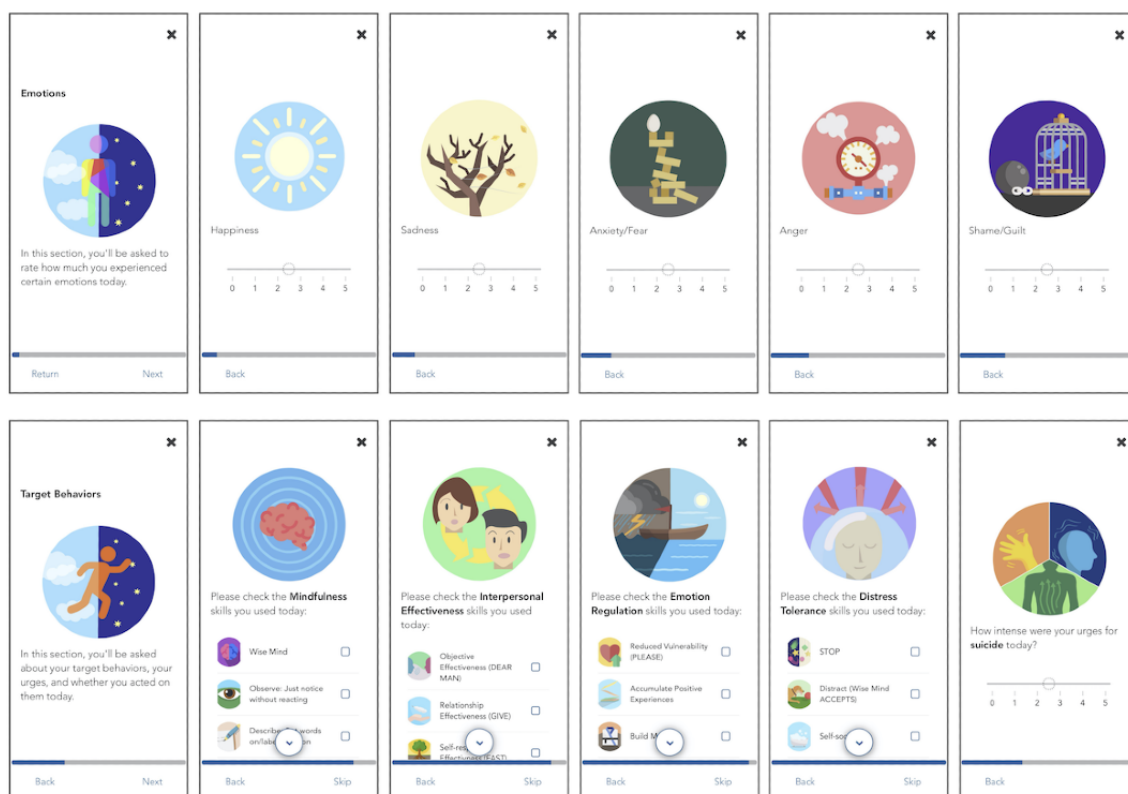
Emotions

In this section, you'll be asked to rate how much you experienced certain emotions today.

Return Next

Happiness

0 1 2 3 4 5

Back

Sadness

0 1 2 3 4 5

Back

Anxiety/Fear

0 1 2 3 4 5

Back

Anger

0 1 2 3 4 5

Back

Shame/Guilt

0 1 2 3 4 5

Back

Target Behaviors

In this section, you'll be asked about your target behaviors, your urges, and whether you acted on them today.

Back Next

Please check the **Mindfulness** skills you used today:

Wise Mind

Observe: Just notice without reacting

Describe: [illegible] words on/lab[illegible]

Back Skip

Please check the **Interpersonal Effectiveness** skills you used today:

Objective Effectiveness (DEAR MAN)

Relationship Effectiveness (GIVE)

Self-re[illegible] Effectiveness (FAST)

Back Skip

Please check the **Emotion Regulation** skills you used today:

Reduced Vulnerability (PLEASE)

Accumulate Positive Experiences

Build M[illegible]

Back Skip

Please check the **Distress Tolerance** skills you used today:

STOP

Distract (Wise Mind ACCEPTS)

Self-soo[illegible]

Back Skip

How intense were your urges for **suicide** today?

0 1 2 3 4 5

Back